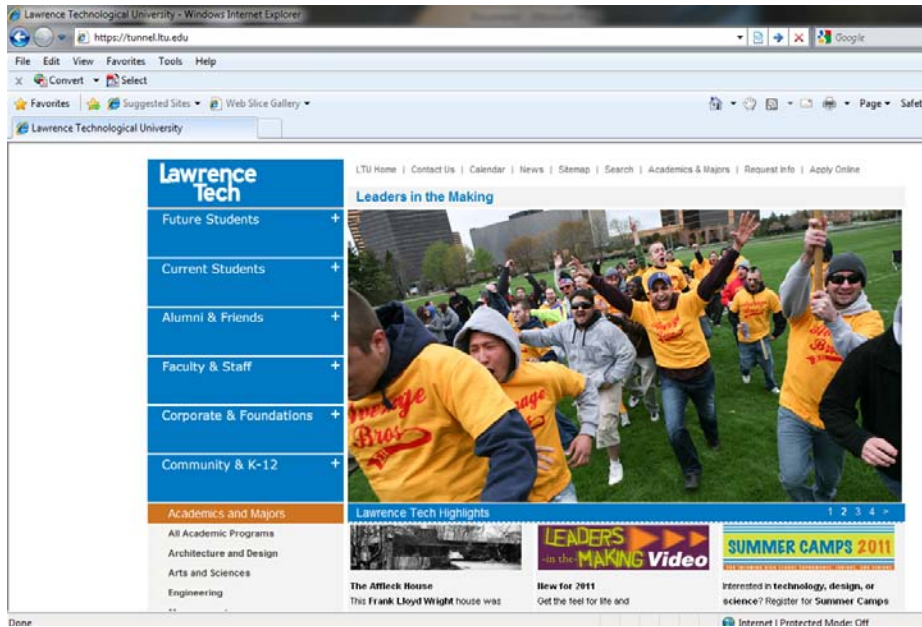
Lawrence Technological University - Windows Internet Explorer

https://tunnel.ltu.edu

Google

File Edit View Favorites Tools Help

Convert Select

Favorites Suggested Sites Web Slice Gallery

Page Safet

Lawrence Technological University

Lawrence Tech

LTU Home | Contact Us | Calendar | News | Sitemap | Search | Academics & Majors | Request Info | Apply Online

Leaders in the Making

Future Students +

Current Students +

Alumni & Friends +

Faculty & Staff +

Corporate & Foundations +

Community & K-12 +

Academics and Majors

All Academic Programs

Architecture and Design

Arts and Sciences

Engineering

Lawrence Tech Highlights

1 2 3 4 >

LEADERS in the MAKING Video

SUMMER CAMPS 2011

The Affleck House

This Frank Lloyd Wright house was

New for 2011

Get the feel for life and

Interested in technology, design, or science? Register for Summer Camps

Done

Internet | Protected Mode: Off